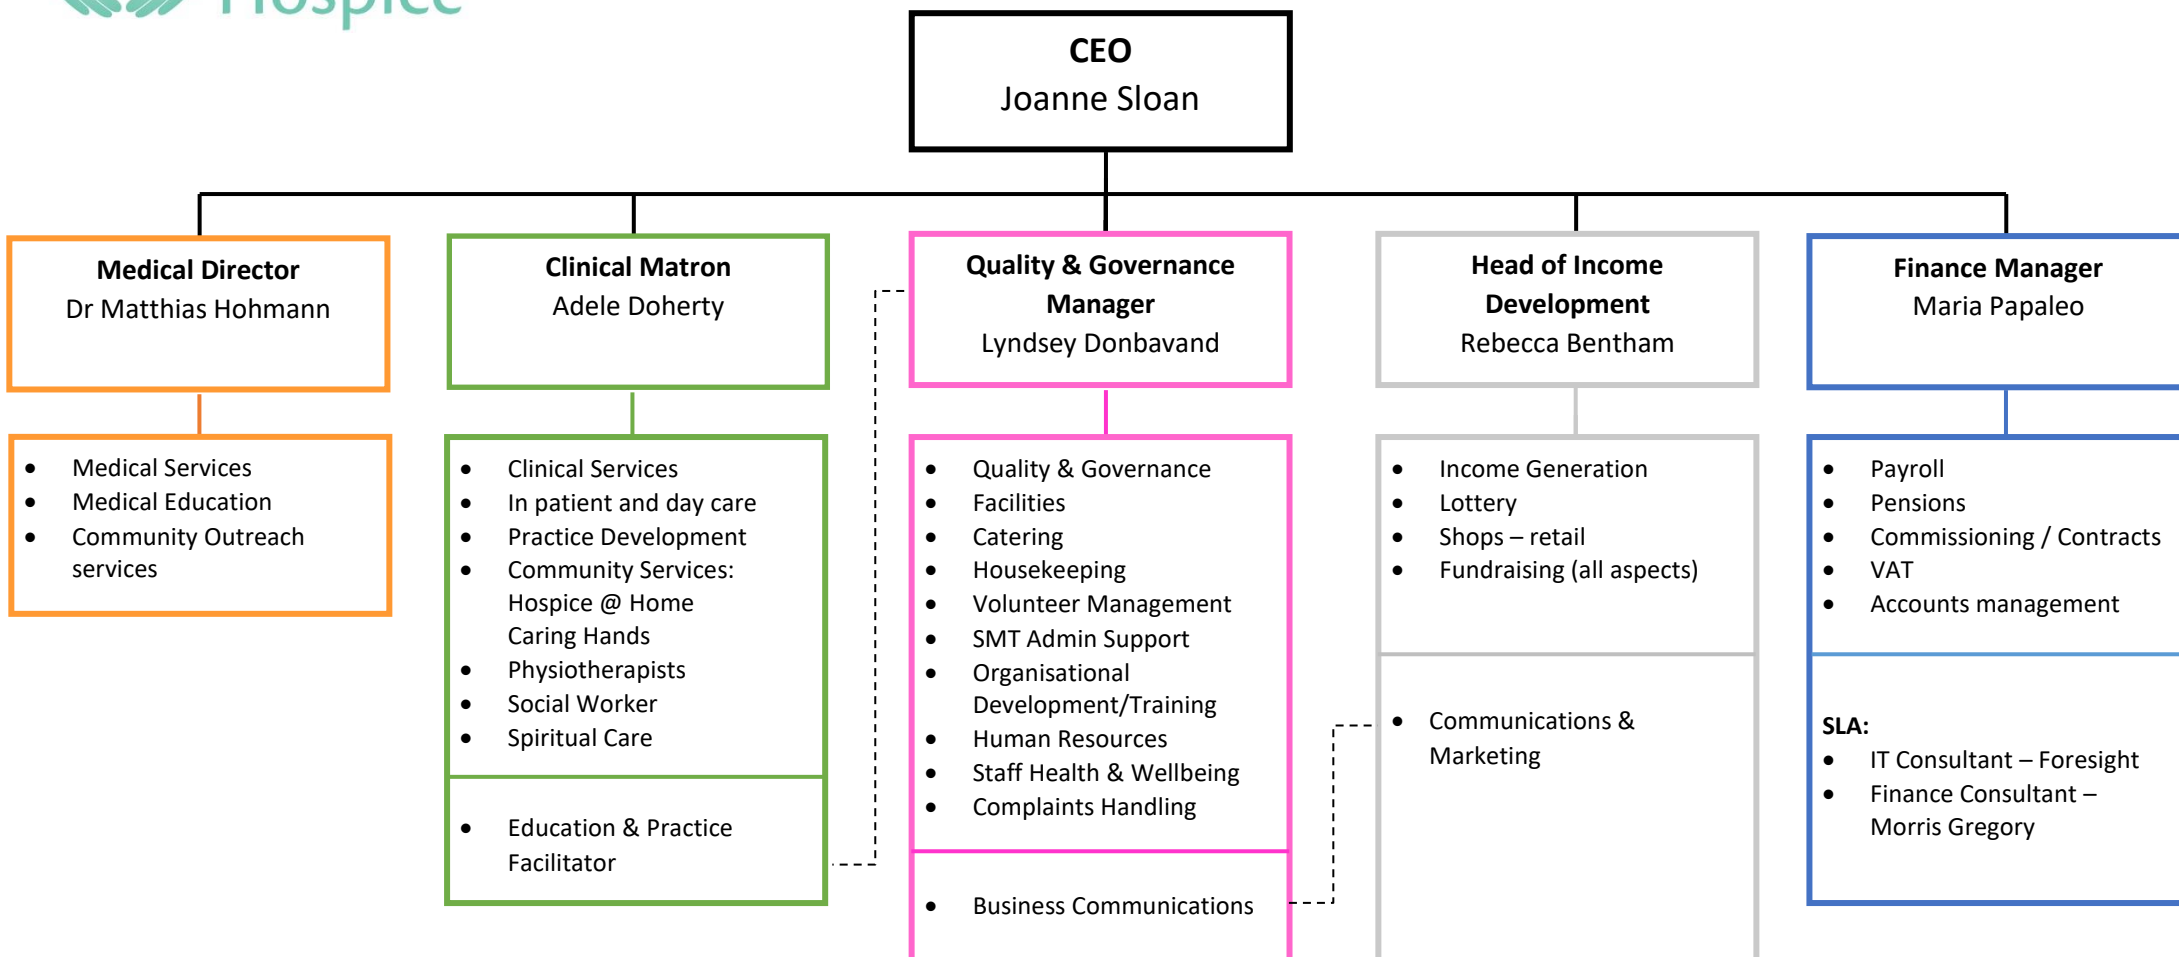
Hospice

**CEO**
Joanne Sloan

**Medical Director**
Dr Matthias Hohmann

- Medical Services
- Medical Education
- Community Outreach services

**Clinical Matron**
Adele Doherty

- Clinical Services
- In patient and day care
- Practice Development
- Community Services: Hospice @ Home Caring Hands
- Physiotherapists
- Social Worker
- Spiritual Care

- Education & Practice Facilitator

**Quality & Governance Manager**
Lyndsey Donbavand

- Quality & Governance
- Facilities
- Catering
- Housekeeping
- Volunteer Management
- SMT Admin Support
- Organisational Development/Training
- Human Resources
- Staff Health & Wellbeing
- Complaints Handling

- Business Communications

**Head of Income Development**
Rebecca Bentham

- Income Generation
- Lottery
- Shops – retail
- Fundraising (all aspects)

- Communications & Marketing

**Finance Manager**
Maria Papaleo

- Payroll
- Pensions
- Commissioning / Contracts
- VAT
- Accounts management

**SLA:**
- IT Consultant – Foresight
- Finance Consultant – Morris Gregory